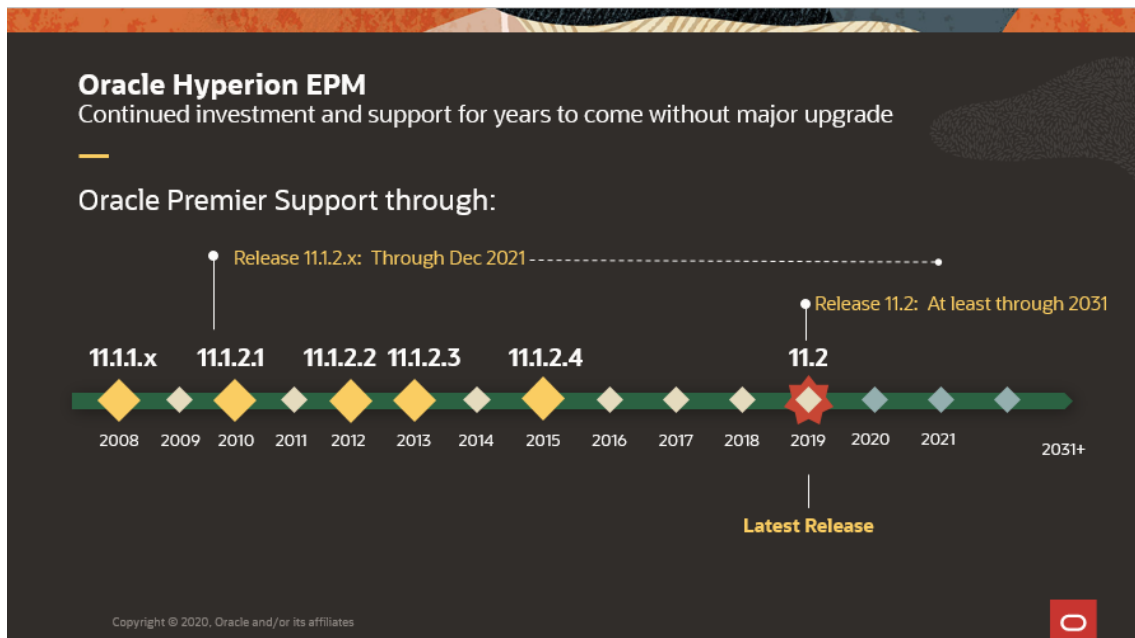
Oracle Hyperion EPM
Continued investment and support for years to come without major upgrade

Oracle Premier Support through:

Release 11.1.2.x: Through Dec 2021

Release 11.2: At least through 2031

11.1.1.x 11.1.2.1 11.1.2.2 11.1.2.3 11.1.2.4 11.2

2008 2009 2010 2011 2012 2013 2014 2015 2016 2017 2018 2019 2020 2021 2031+

Latest Release

Copyright © 2020, Oracle and/or its affiliates